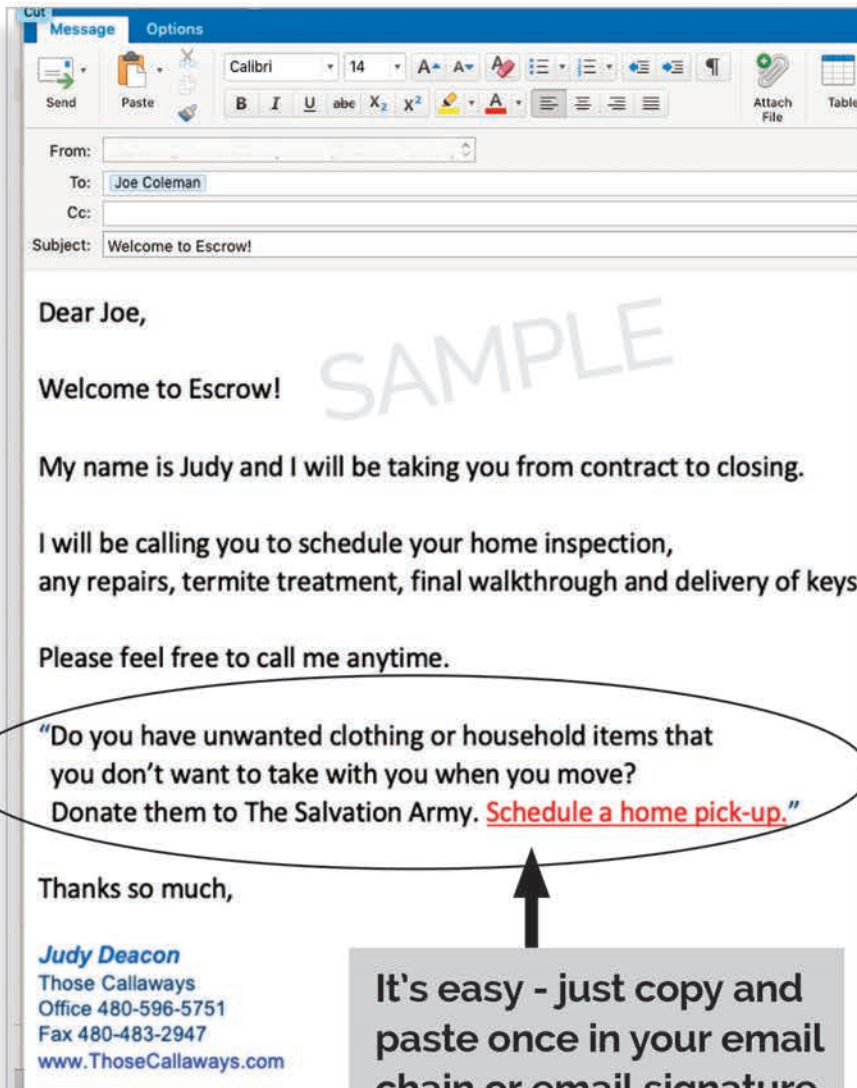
Cut

Message Options

Send Paste Calibri 14 B I U abe $X_2$ $X^2$ A Attach File Table

From:

To: Joe Coleman

Cc:

Subject: Welcome to Escrow!

Dear Joe,

SAMPLE

Welcome to Escrow!

My name is Judy and I will be taking you from contract to closing.

I will be calling you to schedule your home inspection, any repairs, termite treatment, final walkthrough and delivery of keys

Please feel free to call me anytime.

"Do you have unwanted clothing or household items that you don't want to take with you when you move? Donate them to The Salvation Army. Schedule a home pick-up."

Thanks so much,

Judy Deacon
Those Callaways
Office 480-596-5751
Fax 480-483-2947
www.ThoseCallaways.com

It's easy - just copy and paste once in your email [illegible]